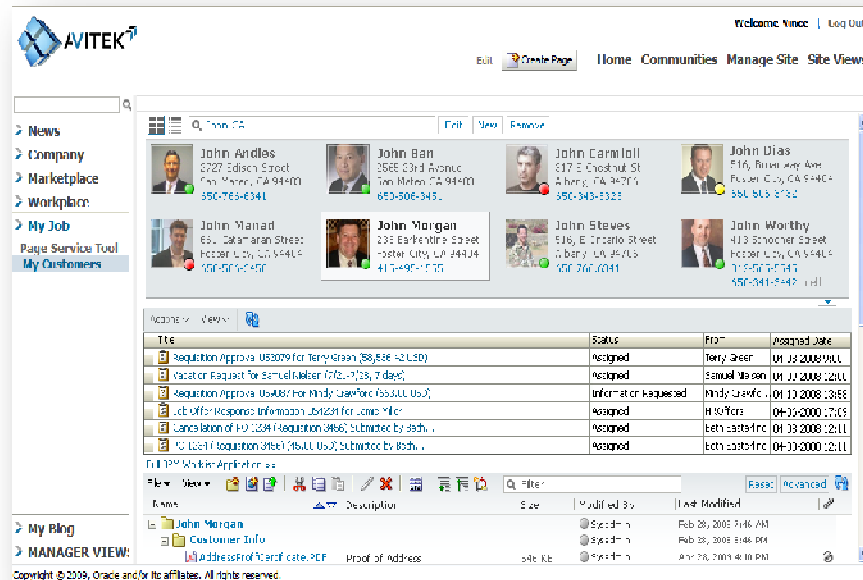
AVITEK

Welcome Vince | Log Out

Edit Create Page Home Communities Manage Site Site Views

News
Company
Marketplace
Workplace
My Job
Page Service Tool
My Customers

John CA

Edit View Remove

John Andles
5727 Edison Street
San Mateo, CA 94403
650-765-6341

John Ban
2566 33rd Avenue
San Mateo, CA 94403
650-506-6431

John Carmioli
317 E Chestnut St
Albany, CA 94706
650-343-6325

John Dias
516 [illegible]
Foster City, CA 94404
650-506-6732

John Manad
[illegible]
Foster City, CA 94404
650-506-6450

John Morgan
236 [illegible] Street
Foster City, CA 94404
415-495-1535

John Steves
516 E Orcano Street
Albany, CA 94706
650-760-0041

John Worthy
418 Schooner Street
Foster City, CA 94404
415-506-6347
650-341-6421 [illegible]

Actions View

| Title | Status | From | Assigned Date |
|---|---|---|---|
| Requisition Approval 053079 for Terry Green ($8,636.42 USD) | Assigned | Terry Green | 04/10/2008 9:00 |
| Vacation Request for Samuel Nelson (7/21-7/28, 7 days) | Assigned | Samuel Nelson | 04/10/2008 12:56 |
| Requisition Approval 054087 for Mindy Crawford ($55,000 USD) | Information Requested | Mindy Crawford | 04/10/2008 13:58 |
| Job Offer Response Information 054231 for Jonas Miller | Assigned | HR Office | 04/03/2008 17:09 |
| Cancellation of PO 1334 (Requisition 3456) Submitted by Beth W | Assigned | Beth Eastwind | 04/03/2008 12:11 |
| PO 1334 (Requisition 3456) ($500 USD) Submitted by Beth W | Assigned | Beth Eastwind | 04/03/2008 12:11 |

BUILDER Worklist Application

Filter View Filter Reset Advanced

| Name | Description | Size | Modified By | Last Modified |
|---|---|---|---|---|
| John Morgan | | | sysadmin | Feb 28, 2008 3:46 PM |
| Customer Info | | | sysadmin | Feb 28, 2008 3:46 PM |
| AddressProofCertificate.PDF | Proof of Address | 546 KB | sysadmin | Apr 28, 2008 3:40 PM |

My Blog
MANAGER VIEWS

Copyright © 2009, Oracle and/or its affiliates. All rights reserved.